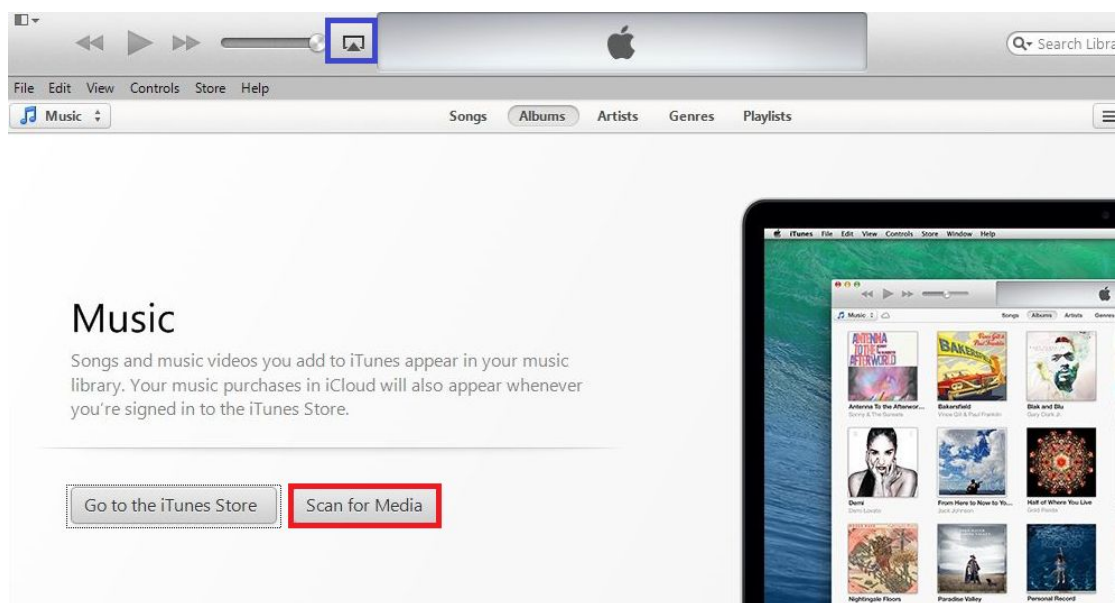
Search Libra

File Edit View Controls Store Help

Music

Songs Albums Artists Genres Playlists

Music

Songs and music videos you add to iTunes appear in your music library. Your music purchases in iCloud will also appear whenever you're signed in to the iTunes Store.

Go to the iTunes Store

Scan for Media

iTunes File Edit View Controls Store Window Help

Music

Songs Albums Artists Genres

Antenna To the Afterworld
Sonny & The Sunsets

Bakersfield
Vince Gill & Paul Franklin

Blak and Blu
Gary Clark Jr.

Demi
Demi Lovato

From Here to Now to You
Jack Johnson

Half of Where You Live
Gold Panda

Nightingale Floors

Paradise Valley

Personal Record